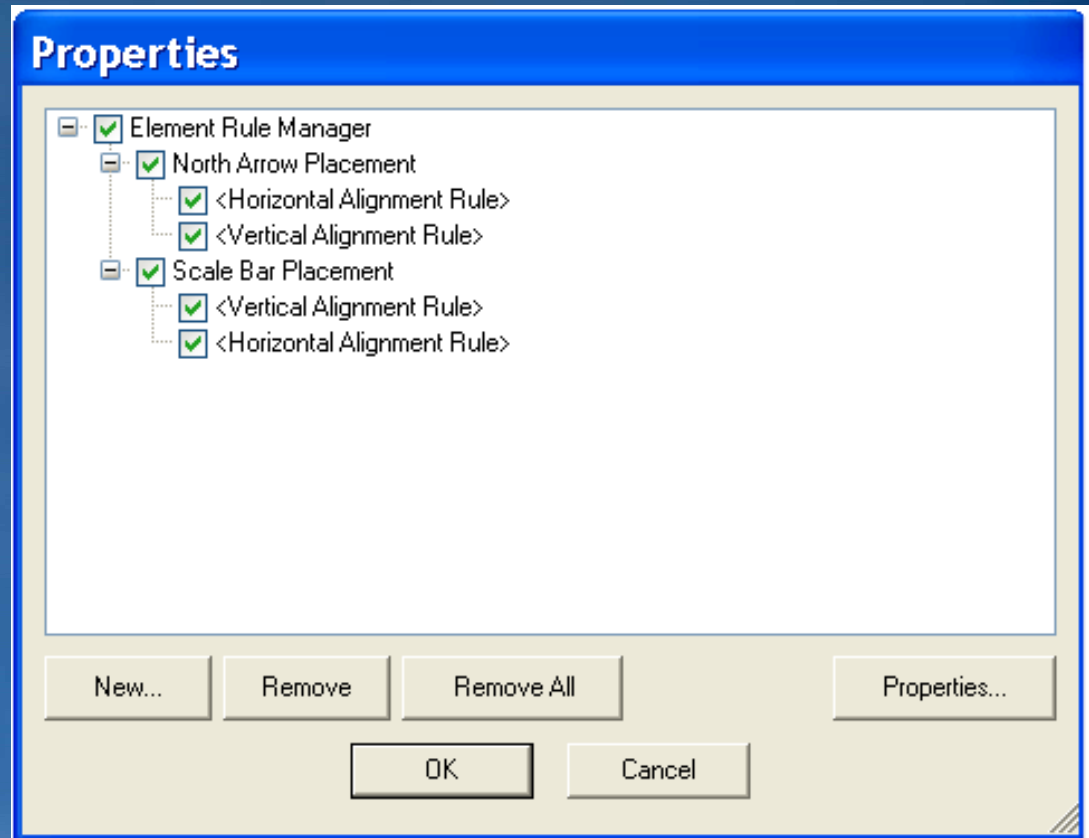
Properties

Element Rule Manager
North Arrow Placement
<Horizontal Alignment Rule>
<Vertical Alignment Rule>
Scale Bar Placement
<Vertical Alignment Rule>
<Horizontal Alignment Rule>

New...
Remove
Remove All
Properties...
OK
Cancel